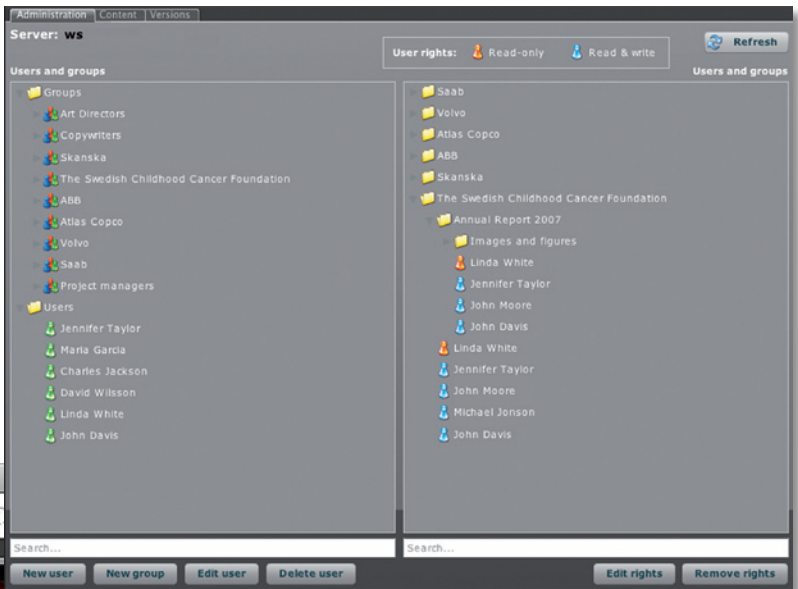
Administration | Content | Versions

Server: ws

User rights: Read-only Read & write

Refresh

Users and groups

Groups
Art Directors
Copywriters
Skanska
The Swedish Childhood Cancer Foundation
ABB
Atlas Copco
Volvo
Saab
Project managers
Users
Jennifer Taylor
Maria Garcia
Charles Jackson
David Wilsson
Linda White
John Davis

Users and groups

Saab
Volvo
Atlas Copco
ABB
Skanska
The Swedish Childhood Cancer Foundation
Annual Report 2007
Images and figures
Linda White
Jennifer Taylor
John Moore
John Davis
Linda White
Jennifer Taylor
John Moore
Michael Jonson
John Davis

Search...

Search...

New user
New group
Edit user
Delete user

Edit rights
Remove rights